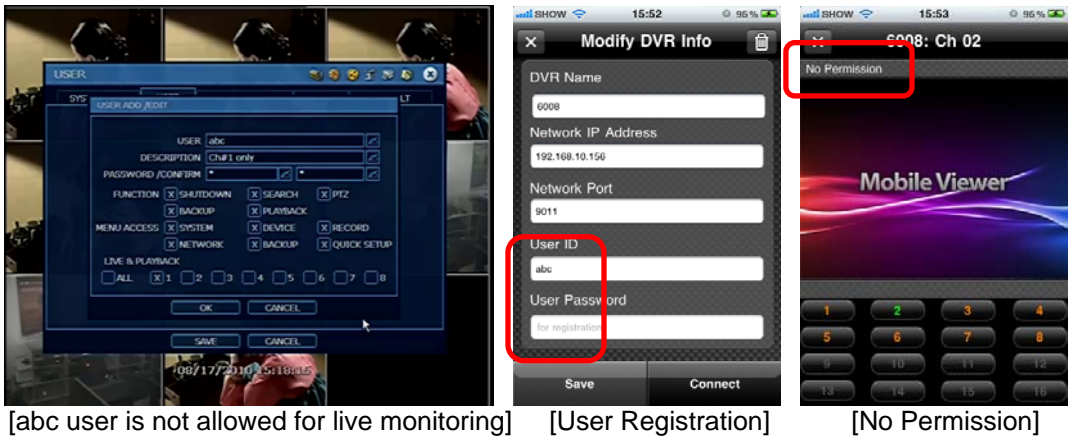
USER

SYS

LT

USER ADD /EDIT

USER abc

DESCRIPTION Ch#1 only

PASSWORD /CONFIRM * *

FUNCTION SHUTDOWN SEARCH PTZ

BACKUP PLAYBACK

MENU ACCESS SYSTEM DEVICE RECORD

NETWORK BACKUP QUICK SETUP

LIVE & PLAYBACK

ALL 1 2 3 4 5 6 7 8

OK CANCEL

SAVE CANCEL

08/17/2010 15:18:15

SHOW 15:52 95 %

Modify DVR Info

DVR Name

6008

Network IP Address

192.168.10.156

Network Port

9011

User ID

abc

User Password

for registration

Save Connect

SHOW 15:53 95 %

6008: Ch 02

No Permission

Mobile Viewer

1 2 3 4

5 6 7 8

9 10 11 12

13 14 15 16

[abc user is not allowed for live monitoring] [User Registration] [No Permission]